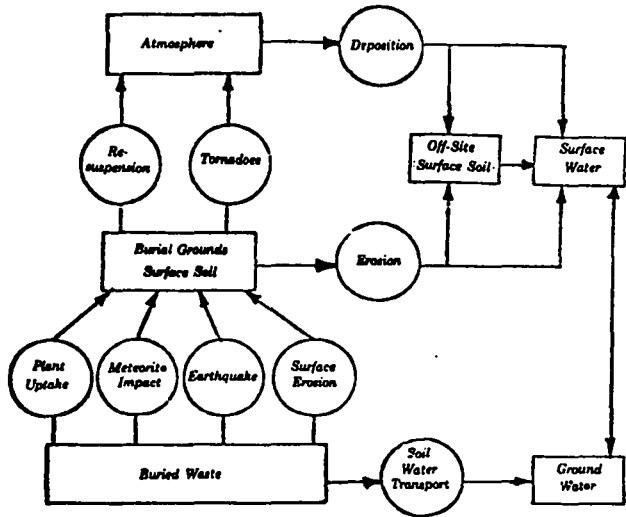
Atmosphere

Drposition

Off-Site Surface Soil

Surface Water

Re-suspension

Tornadoes

Buried Grounds Surface Soil

Erosion

Plant Uptake

Meteorite Impact

Earthquake

Surface Erosion

Buried Waste

Soil Water Transport

Ground Water